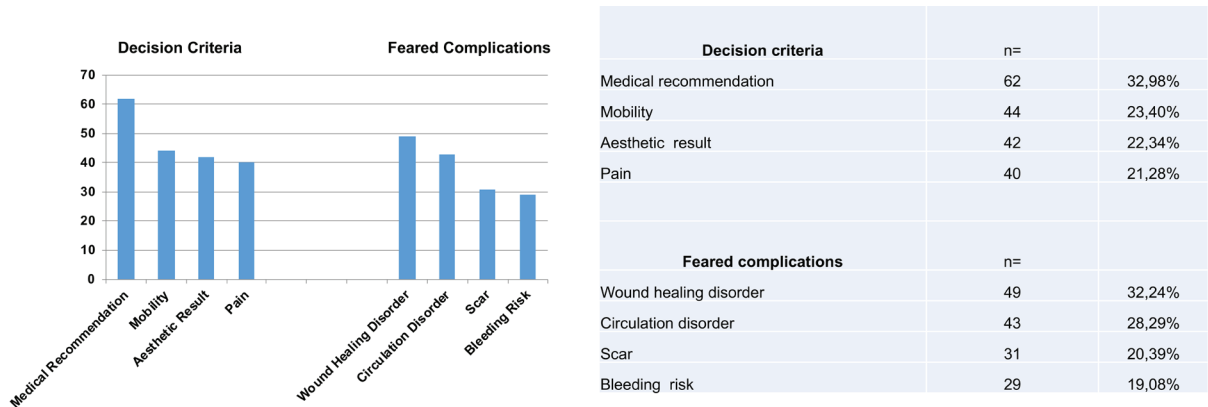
Decision Criteria

Feared Complications

70
60
50
40
30
20
10
0

Medical Recommendation
Mobility
Aesthetic Result
Pain
Wound Healing Disorder
Circulation Disorder
Scar
Bleeding Risk

| Decision criteria | n= | |
|---|---|---|
| Medical recommendation | 62 | 32,98% |
| Mobility | 44 | 23,40% |
| Aesthetic result | 42 | 22,34% |
| Pain | 40 | 21,28% |
| | | |
| Feared complications | n= | |
| Wound healing disorder | 49 | 32,24% |
| Circulation disorder | 43 | 28,29% |
| Scar | 31 | 20,39% |
| Bleeding risk | 29 | 19,08% |